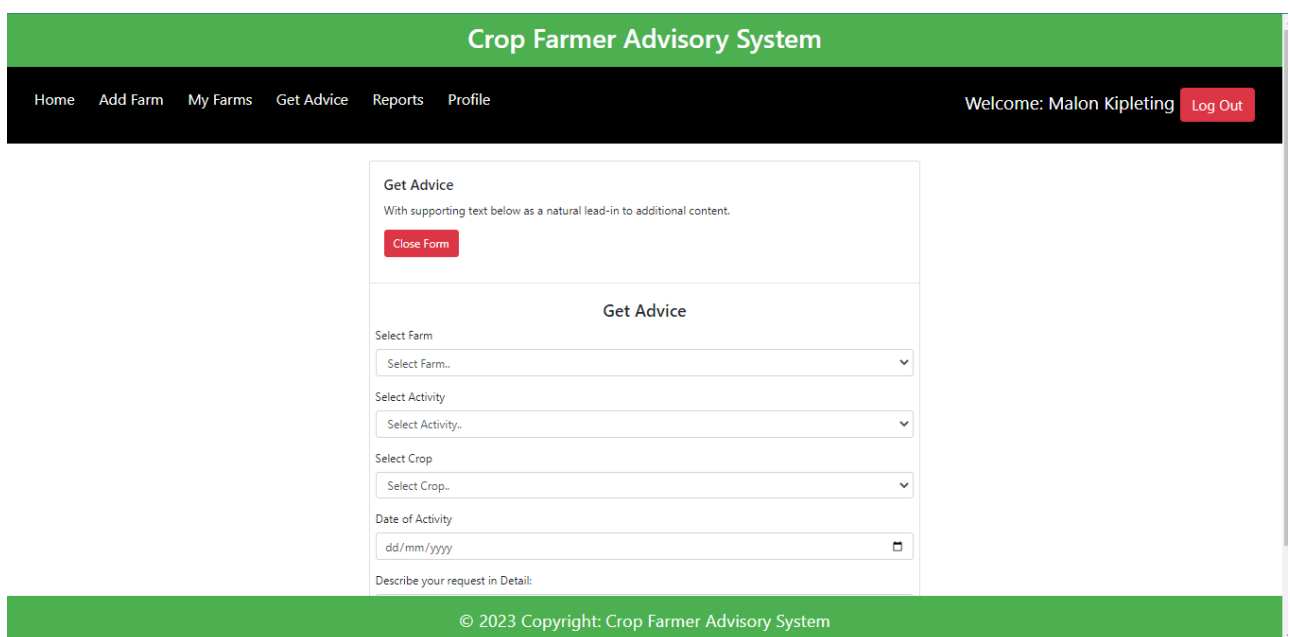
Crop Farmer Advisory System

Home Add Farm My Farms Get Advice Reports Profile

Welcome: Malon Kipleting Log Out

Get Advice

With supporting text below as a natural lead-in to additional content.

Close Form

Get Advice

Select Farm

Select Farm..

Select Activity

Select Activity..

Select Crop

Select Crop..

Date of Activity

dd/mm/yyyy

Describe your request in Detail:

© 2023 Copyright: Crop Farmer Advisory System